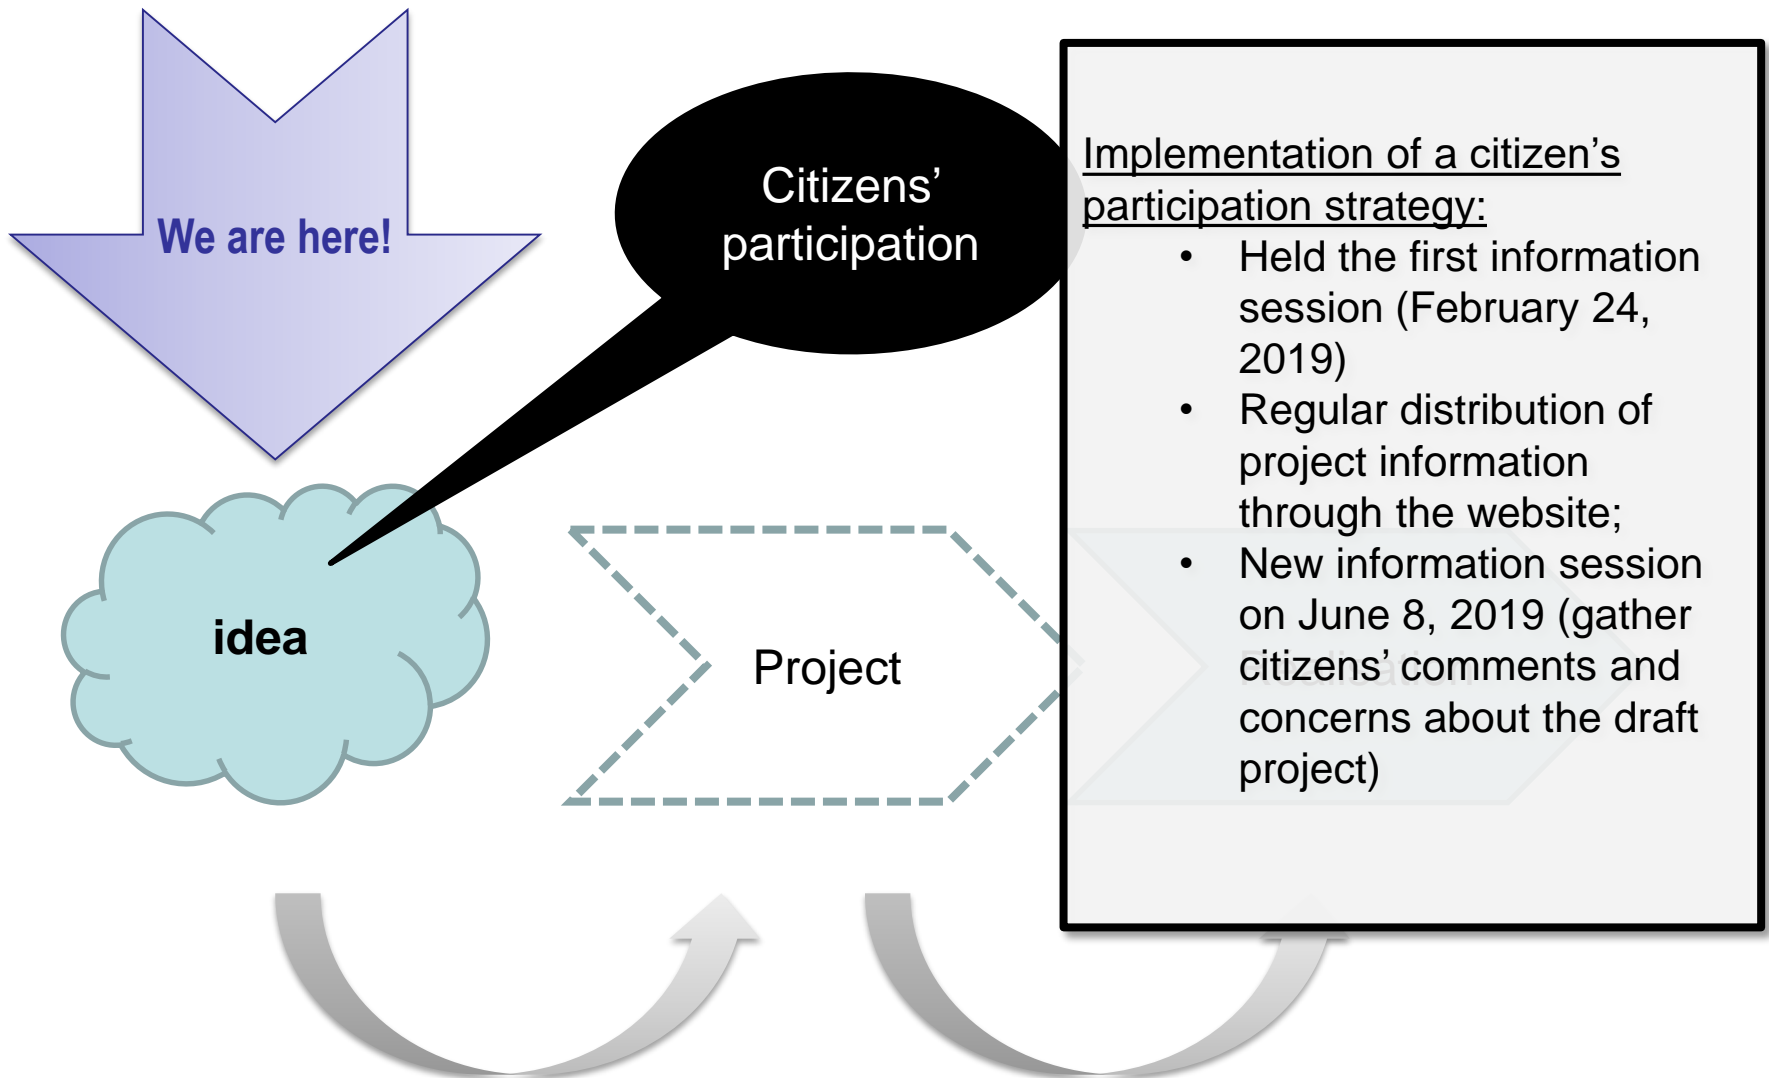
We are here!

Citizens' participation

idea

Project

Implementation of a citizen's participation strategy:

- Held the first information session (February 24, 2019)
- Regular distribution of project information through the website;
- New information session on June 8, 2019 (gather citizens' comments and concerns about the draft project)